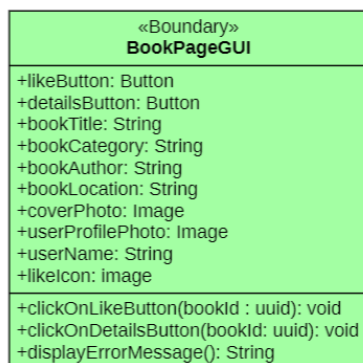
«Boundary»
BookPageGUI

+likeButton: Button
+detailsButton: Button
+bookTitle: String
+bookCategory: String
+bookAuthor: String
+bookLocation: String
+coverPhoto: Image
+userProfilePhoto: Image
+userName: String
+likeIcon: image

+clickOnLikeButton(bookId : uuid): void
+clickOnDetailsButton(bookId: uuid): void
+displayErrorMessage(): String